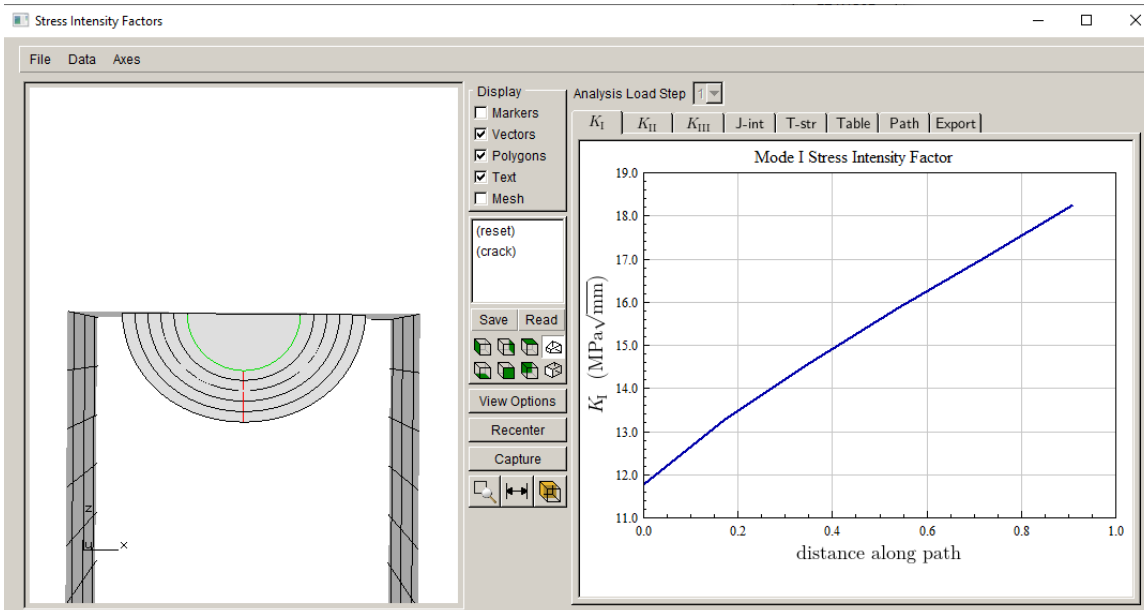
Stress Intensity Factors

File Data Axes

Display
Markers
Vectors
Polygons
Text
Mesh

(reset)
(crack)

Save Read

View Options
Recenter
Capture

z
x

Analysis Load Step 1

$K_{\mathrm{I}}$ | $K_{\mathrm{II}}$ | $K_{\mathrm{III}}$ | J-int | T-str | Table | Path | Export

Mode I Stress Intensity Factor

19.0
18.0
17.0
16.0
15.0
14.0
13.0
12.0
11.0

$K_{\mathrm{I}}$ $(\mathrm{MPa}\sqrt{\mathrm{mm}})$

0.0 0.2 0.4 0.6 0.8 1.0

distance along path